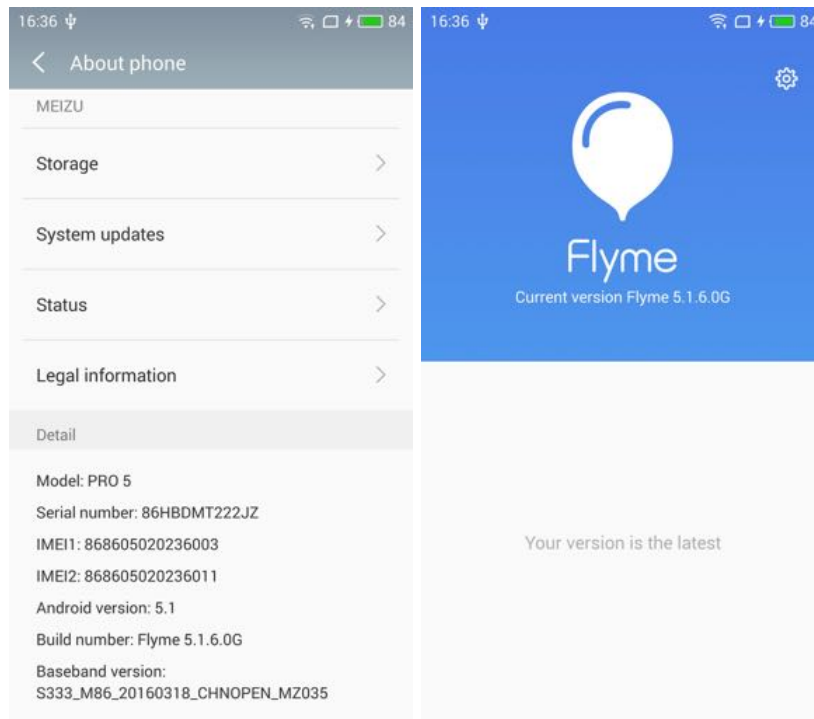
16:36 84

About phone

MEIZU

Storage

System updates

Status

Legal information

Detail

Model: PRO 5

Serial number: 86HBDMT222JZ

IMEI1: 868605020236003

IMEI2: 868605020236011

Android version: 5.1

Build number: Flyme 5.1.6.0G

Baseband version: S333_M86_20160318_CHNOPEN_MZ035

16:36 84

Flyme

Current version Flyme 5.1.6.0G

Your version is the latest